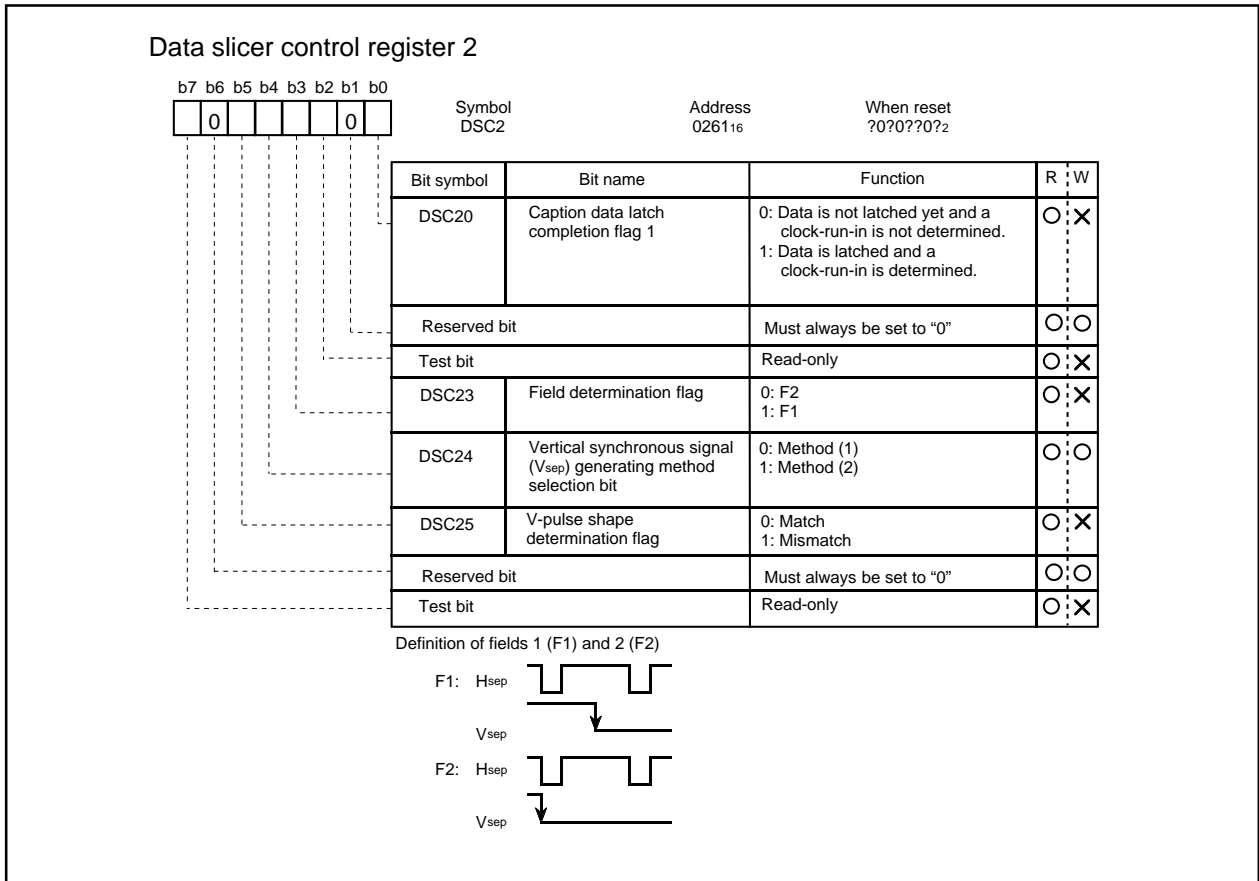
Data slicer control register 2

b7 b6 b5 b4 b3 b2 b1 b0

0 0

Symbol DSC2

Address $0261_{16}$

When reset $?0?0??0?_2$

| Bit symbol | Bit name | Function | R | W |
|---|---|---|---|---|
| DSC20 | Caption data latch completion flag 1 | 0: Data is not latched yet and a clock-run-in is not determined. 1: Data is latched and a clock-run-in is determined. | O | X |
| Reserved bit | | Must always be set to "0" | O | O |
| Test bit | | Read-only | O | X |
| DSC23 | Field determination flag | 0: F2 1: F1 | O | X |
| DSC24 | Vertical synchronous signal ($V_{sep}$) generating method selection bit | 0: Method (1) 1: Method (2) | O | O |
| DSC25 | V-pulse shape determination flag | 0: Match 1: Mismatch | O | X |
| Reserved bit | | Must always be set to "0" | O | O |
| Test bit | | Read-only | O | X |

Definition of fields 1 (F1) and 2 (F2)

F1: $H_{sep}$

$V_{sep}$

F2: $H_{sep}$

$V_{sep}$